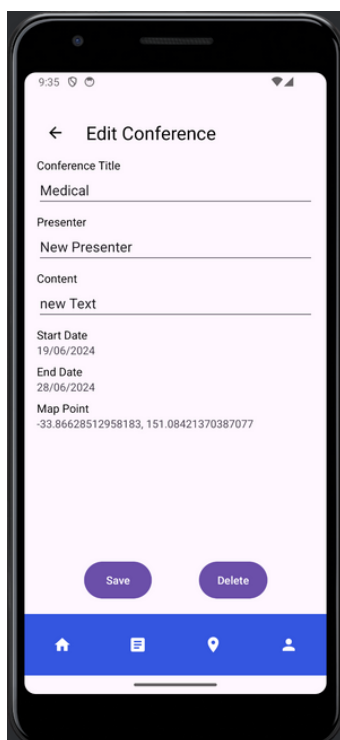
9:35

Edit Conference

Conference Title

Medical

Presenter

New Presenter

Content

new Text

Start Date
19/06/2024

End Date
28/06/2024

Map Point
-33.86628512958183, 151.08421370387077

Save

Delete